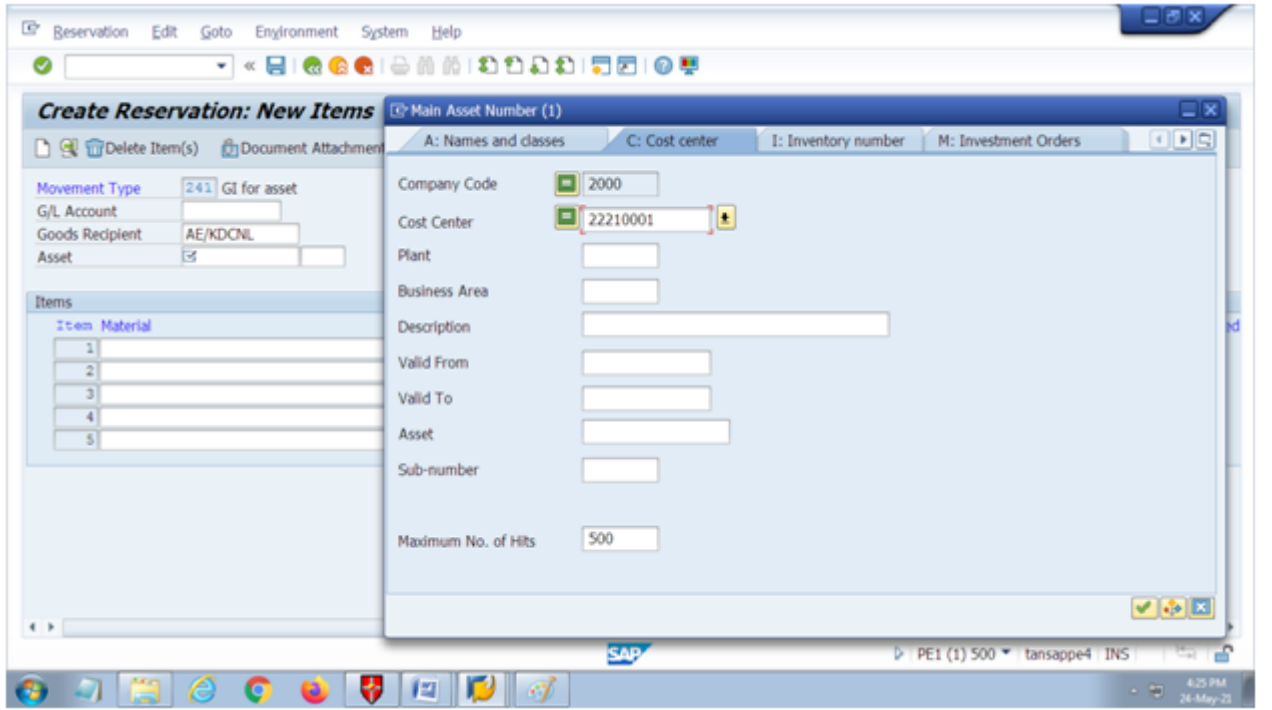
Reservation Edit Goto Environment System Help

Create Reservation: New Items

Delete Item(s) Document Attachment

Movement Type 241 GI for asset
G/L Account
Goods Recipient AE/KDCNL
Asset

Items
Item Material
1
2
3
4
5

Main Asset Number (1)

A: Names and classes | C: Cost center | I: Inventory number | M: Investment Orders

Company Code 2000
Cost Center 22210001
Plant
Business Area
Description
Valid From
Valid To
Asset
Sub-number

Maximum No. of Hits 500

SAP

PE1 (1) 500 tansappe4 INS

4:25 PM
24-May-21